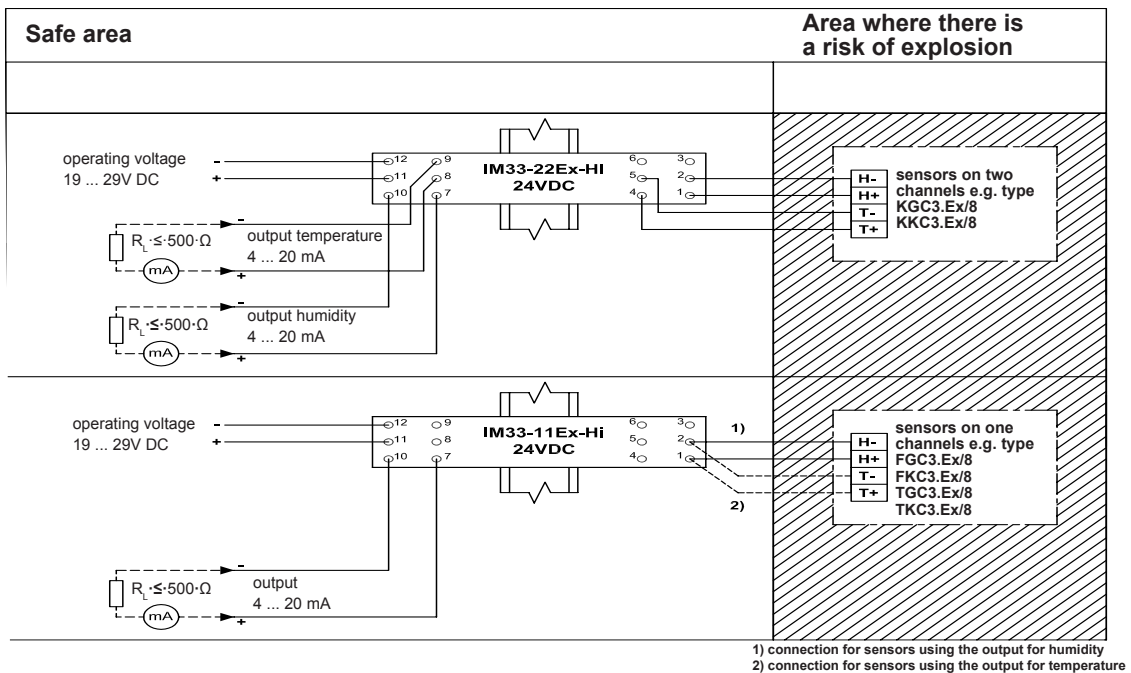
Safe area

Area where there is a risk of explosion

operating voltage
19 ... 29V DC

-
+

12 9
11 8
10 7

IM33-22Ex-Hi
24VDC

6 3
5 2
4 1

H-
H+
T-
T+

sensors on two channels e.g. type
KGC3.Ex/8
KKC3.Ex/8

$R_L \leq 500\,\Omega$

mA

output temperature
4 ... 20 mA

$R_L \leq 500\,\Omega$

mA

output humidity
4 ... 20 mA

operating voltage
19 ... 29V DC

12 9
11 8
10 7

IM33-11Ex-Hi
24VDC

6 3
5 2
4 1

1)
2)

H-
H+
T-
T+

sensors on one channels e.g. type
FGC3.Ex/8
FKC3.Ex/8
TGC3.Ex/8
TKC3.Ex/8

$R_L \leq 500\,\Omega$

mA

output
4 ... 20 mA

1) connection for sensors using the output for humidity
2) connection for sensors using the output for temperature